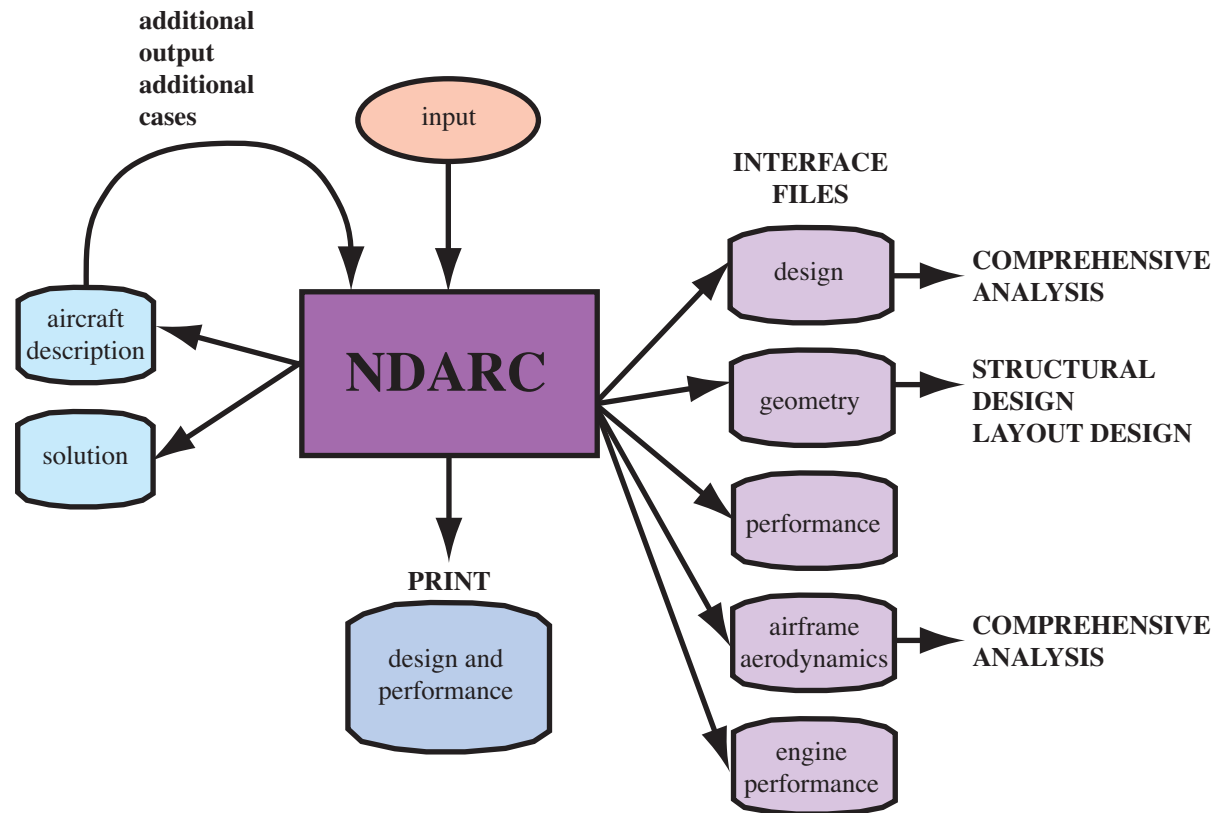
additional output additional cases

input

INTERFACE FILES

aircraft description

NDARC

design

COMPREHENSIVE ANALYSIS

geometry

STRUCTURAL DESIGN LAYOUT DESIGN

solution

performance

PRINT

design and performance

airframe aerodynamics

COMPREHENSIVE ANALYSIS

engine performance